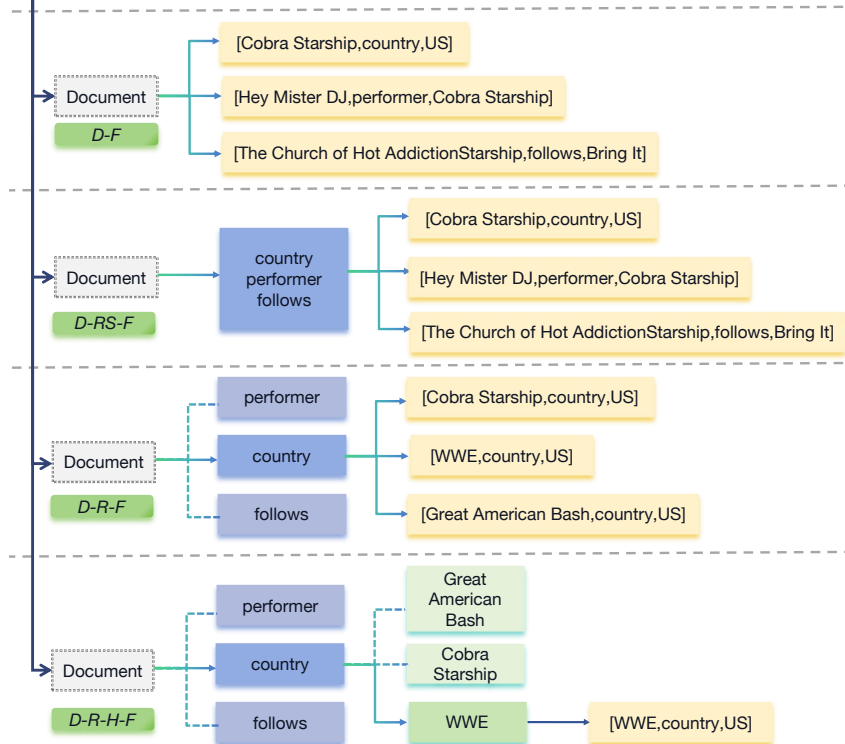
Document

D-F

[Cobra Starship,country,US]

[Hey Mister DJ,performer,Cobra Starship]

[The Church of Hot AddictionStarship,follows,Bring It]

Document

D-RS-F

country performer follows

[Cobra Starship,country,US]

[Hey Mister DJ,performer,Cobra Starship]

[The Church of Hot AddictionStarship,follows,Bring It]

Document

D-R-F

performer

country

follows

[Cobra Starship,country,US]

[WWE,country,US]

[Great American Bash,country,US]

Document

D-R-H-F

performer

country

follows

Great American Bash

Cobra Starship

WWE

[WWE,country,US]